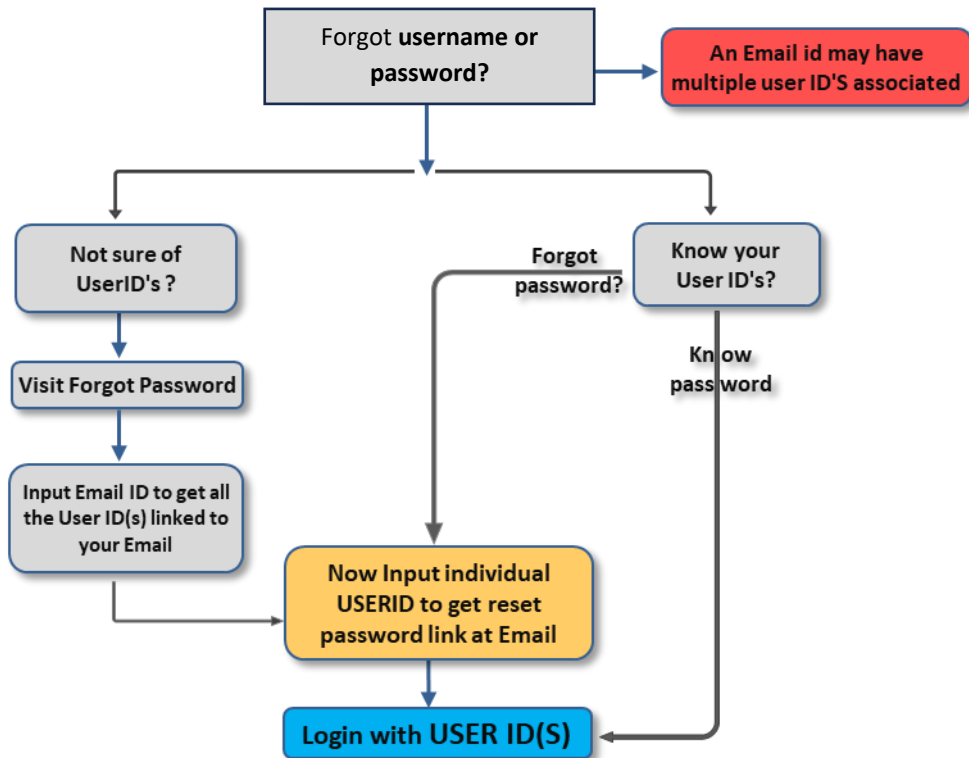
Forgot username or password?

An Email id may have multiple user ID'S associated

Not sure of UserID's ?

Visit Forgot Password

Input Email ID to get all the User ID(s) linked to your Email

Forgot password?

Know your User ID's?

Know password

Now Input individual USERID to get reset password link at Email

Login with USER ID(S)